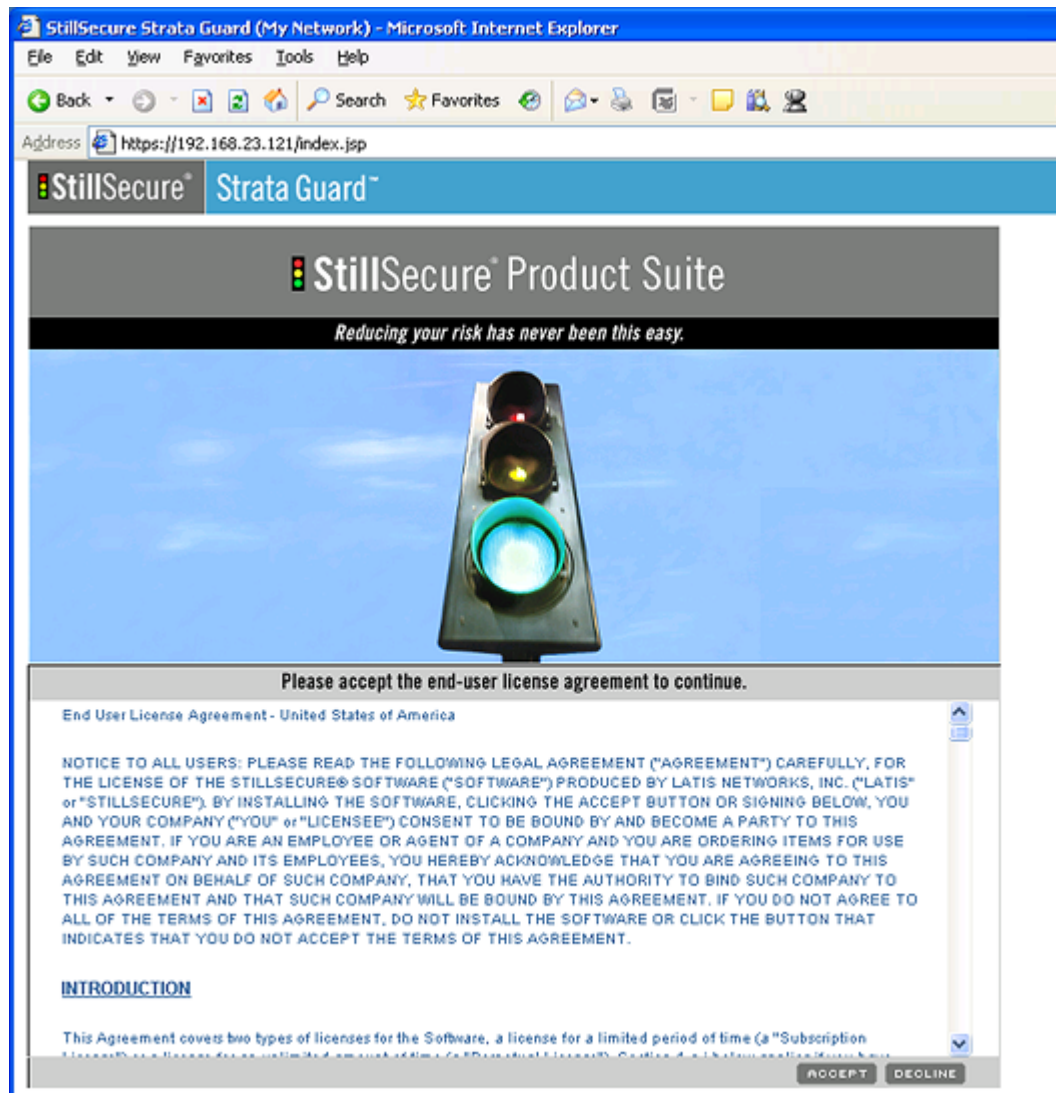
StillSecure Strata Guard (My Network) - Microsoft Internet Explorer

File Edit View Favorites Tools Help

Back Search Favorites

Address https://192.168.23.121/index.jsp

StillSecure® Strata Guard™

StillSecure® Product Suite

Reducing your risk has never been this easy.

Please accept the end-user license agreement to continue.

End User License Agreement - United States of America

NOTICE TO ALL USERS: PLEASE READ THE FOLLOWING LEGAL AGREEMENT ("AGREEMENT") CAREFULLY, FOR THE LICENSE OF THE STILLSECURE® SOFTWARE ("SOFTWARE") PRODUCED BY LATIS NETWORKS, INC. ("LATIS" or "STILLSECURE"). BY INSTALLING THE SOFTWARE, CLICKING THE ACCEPT BUTTON OR SIGNING BELOW, YOU AND YOUR COMPANY ("YOU" or "LICENSEE") CONSENT TO BE BOUND BY AND BECOME A PARTY TO THIS AGREEMENT. IF YOU ARE AN EMPLOYEE OR AGENT OF A COMPANY AND YOU ARE ORDERING ITEMS FOR USE BY SUCH COMPANY AND ITS EMPLOYEES, YOU HEREBY ACKNOWLEDGE THAT YOU ARE AGREEING TO THIS AGREEMENT ON BEHALF OF SUCH COMPANY, THAT YOU HAVE THE AUTHORITY TO BIND SUCH COMPANY TO THIS AGREEMENT AND THAT SUCH COMPANY WILL BE BOUND BY THIS AGREEMENT. IF YOU DO NOT AGREE TO ALL OF THE TERMS OF THIS AGREEMENT, DO NOT INSTALL THE SOFTWARE OR CLICK THE BUTTON THAT INDICATES THAT YOU DO NOT ACCEPT THE TERMS OF THIS AGREEMENT.

INTRODUCTION

This Agreement covers two types of licenses for the Software, a license for a limited period of time (a "Subscription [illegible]

ACCEPT DECLINE